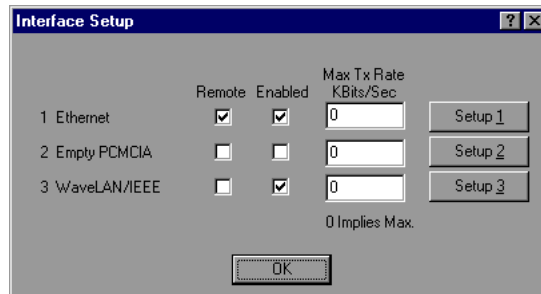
Interface Setup

?

| | Remote | Enabled | Max Tx Rate KBits/Sec | |
|---|---|---|---|---|
| 1 Ethernet | ☑ | ☑ | 0 | Setup 1 |
| 2 Empty PCMCIA | ☐ | ☐ | 0 | Setup 2 |
| 3 WaveLAN/IEEE | ☐ | ☑ | 0 | Setup 3 |

0 Implies Max.

OK